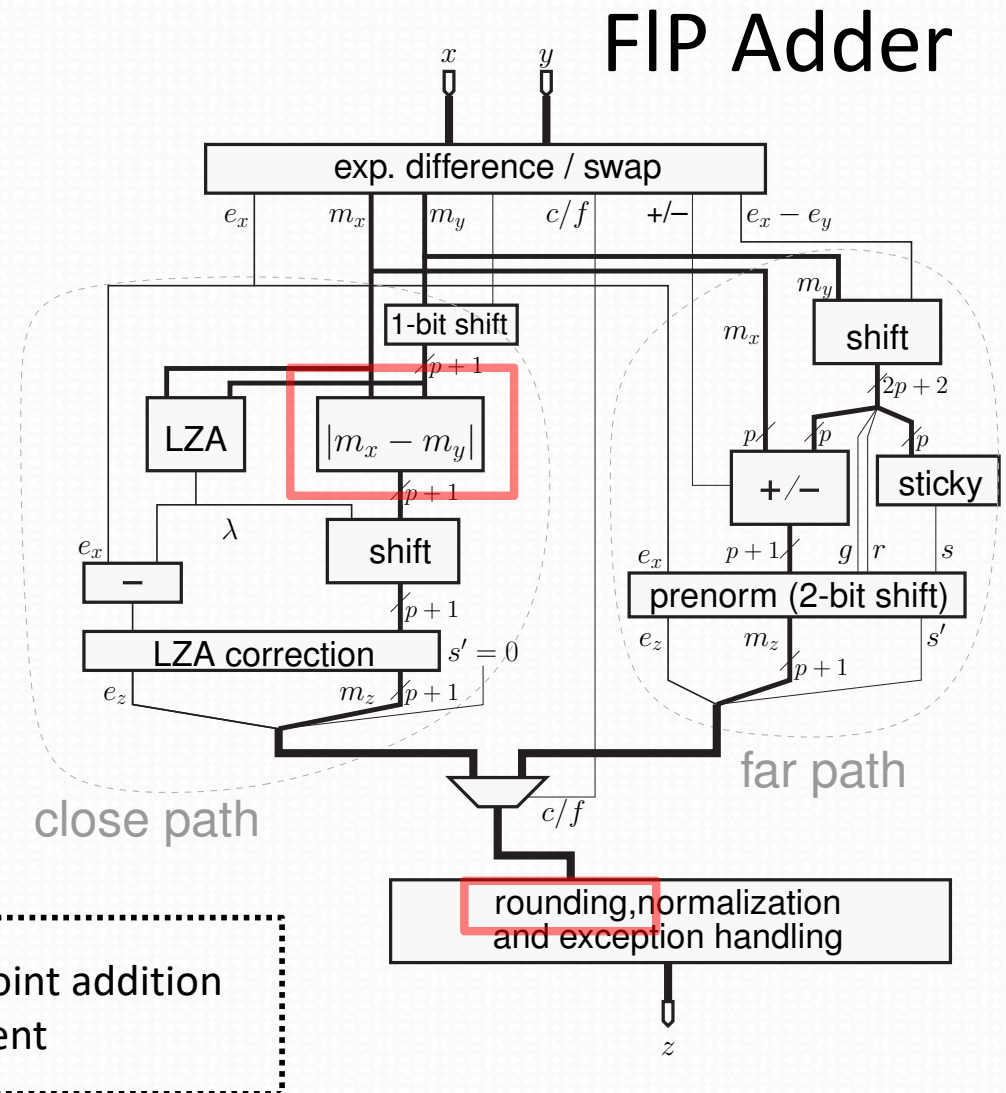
FlP Adder

$x$ $y$

exp. difference / swap

$e_x$ $m_x$ $m_y$ $c/f$ +/– $e_x - e_y$

$m_y$

1-bit shift

$m_x$

shift

$p+1$

$2p+2$

LZA

$|m_x - m_y|$

$p$ $p$ $p$

+/–

sticky

$p+1$

$\lambda$

$e_x$

shift

$e_x$ $p+1$ $g$ $r$ $s$

–

prenorm (2-bit shift)

$p+1$

$e_z$ $m_z$ $s'$

LZA correction

$s' = 0$

$p+1$

$e_z$ $m_z$ $p+1$

far path

close path

$c/f$

rounding,normalization and exception handling

$z$

oint addition
ent